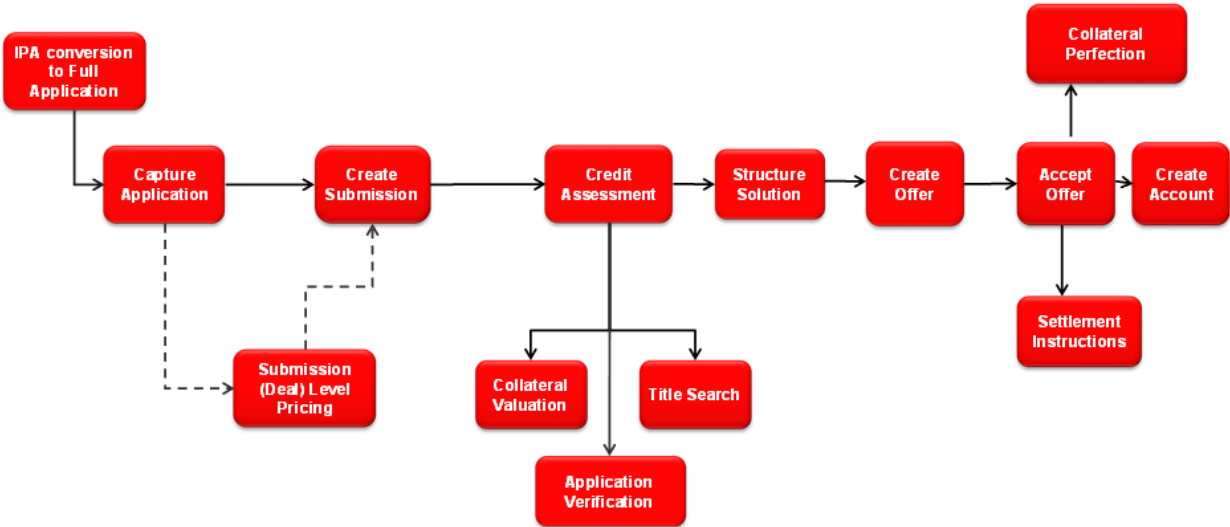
IPA conversion to Full Application

Capture Application

Create Submission

Submission (Deal) Level Pricing

Credit Assessment

Collateral Valuation

Title Search

Application Verification

Structure Solution

Create Offer

Collateral Perfection

Accept Offer

Create Account

Settlement Instructions